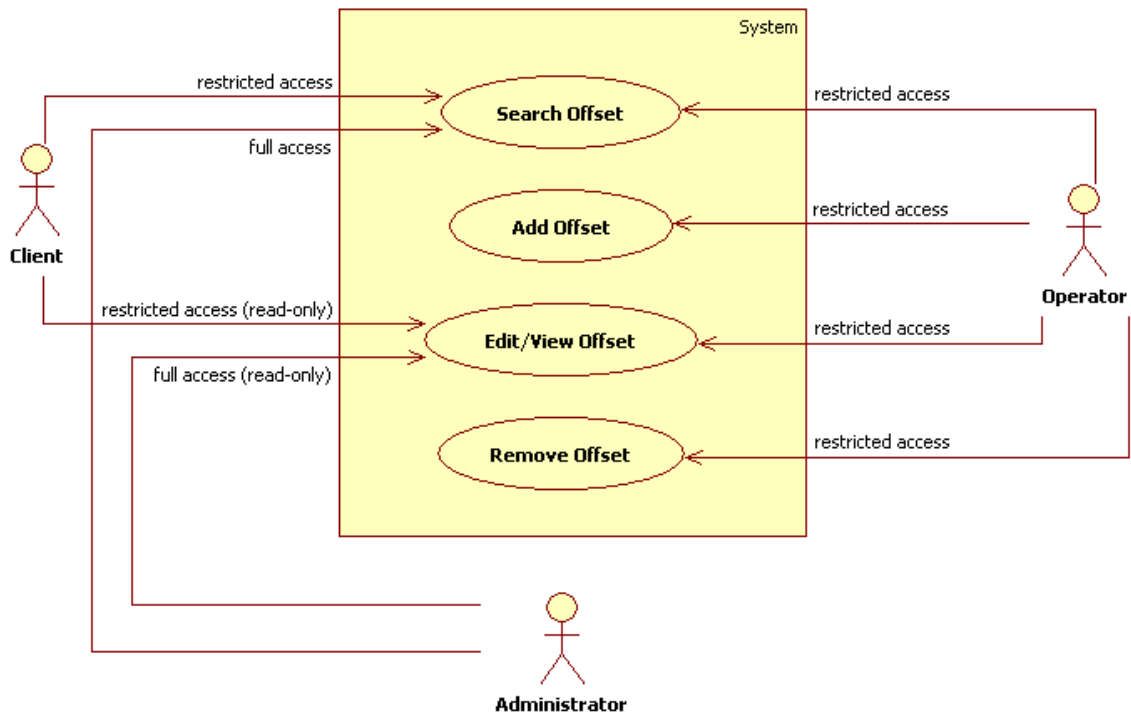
System

restricted access

Search Offset

restricted access

full access

Client

Add Offset

restricted access

Operator

restricted access (read-only)

Edit/View Offset

restricted access

full access (read-only)

Remove Offset

restricted access

Administrator